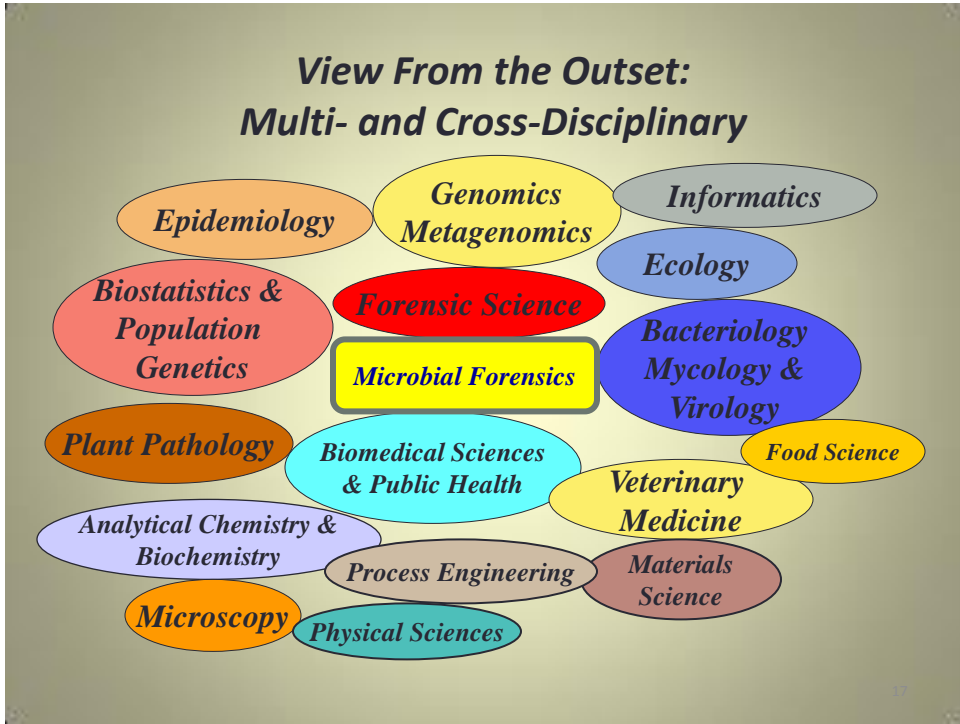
View From the Outset:
Multi- and Cross-Disciplinary

Epidemiology

Genomics
Metagenomics

Informatics

Ecology

Biostatistics &
Population
Genetics

Forensic Science

Microbial Forensics

Bacteriology
Mycology &
Virology

Plant Pathology

Biomedical Sciences
& Public Health

Food Science

Veterinary
Medicine

Analytical Chemistry &
Biochemistry

Process Engineering

Materials
Science

Microscopy

Physical Sciences

17